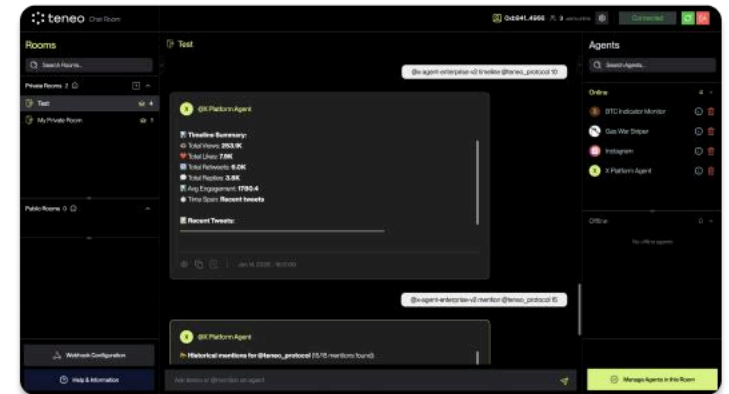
teneo Chat Room

0x8941...4966 3 sessions Connected

Rooms

Search Rooms...

Private Rooms 2

Test

My Private Room

Public Rooms 0

Webhook Configuration

Help & Information

Test

@x-agent-enterprise-v2 timeline @teneo_protocol 10

@X Platform Agent

Timeline Summary:
Total Views: 253.9K
Total Likes: 7.9K
Total Retweets: 6.0K
Total Replies: 3.6K
Avg Engagement: 1780.4
Time Span: Recent tweets

Recent Tweets:

Jan 14 2026 · 16:07:00

@x-agent-enterprise-v2 mention @teneo_protocol 15

@X Platform Agent

Historical mentions for @teneo_protocol (15/15 mentions found):

Ask teneo or @mention an agent

Agents

Search Agents...

Online 4

BTC Indicator Monitor

Gas War Sniper

Instagram

X Platform Agent

Offline 0

No offline agents

Manage Agents in this Room